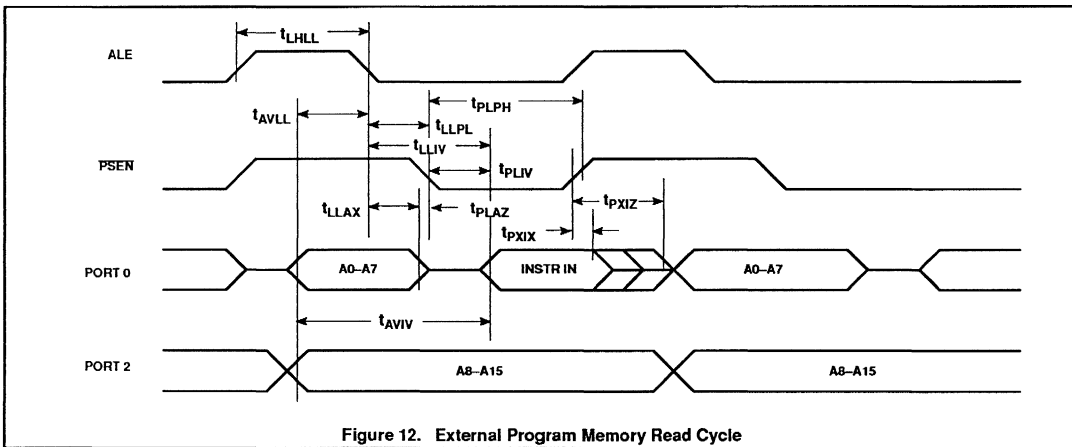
$t_{LHLL}$

ALE

$t_{PLPH}$

$t_{AVLL}$

$t_{LLPL}$

$t_{LLIV}$

$\overline{PSEN}$

$t_{PLIV}$

$t_{LLAX}$

$t_{PLAZ}$

$t_{PXIZ}$

$t_{PXIX}$

PORT 0

A0–A7

INSTR IN

A0–A7

$t_{AVIV}$

PORT 2

A8–A15

A8–A15

Figure 12. External Program Memory Read Cycle